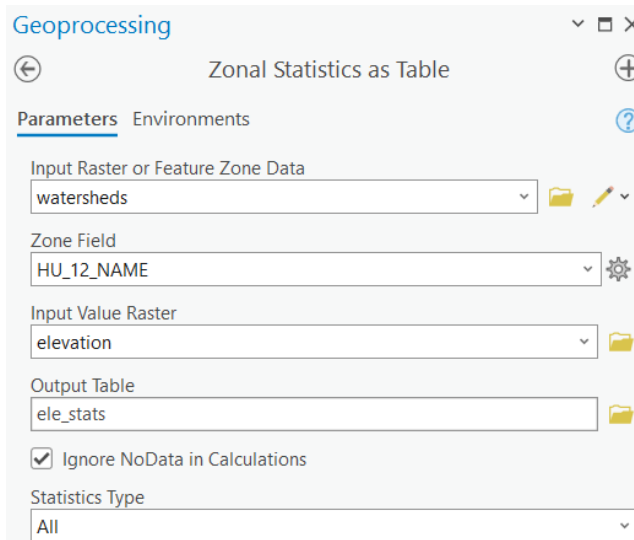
Geoprocessing

Zonal Statistics as Table

Parameters Environments

Input Raster or Feature Zone Data
watersheds

Zone Field
HU_12_NAME

Input Value Raster
elevation

Output Table
ele_stats

Ignore NoData in Calculations

Statistics Type
All